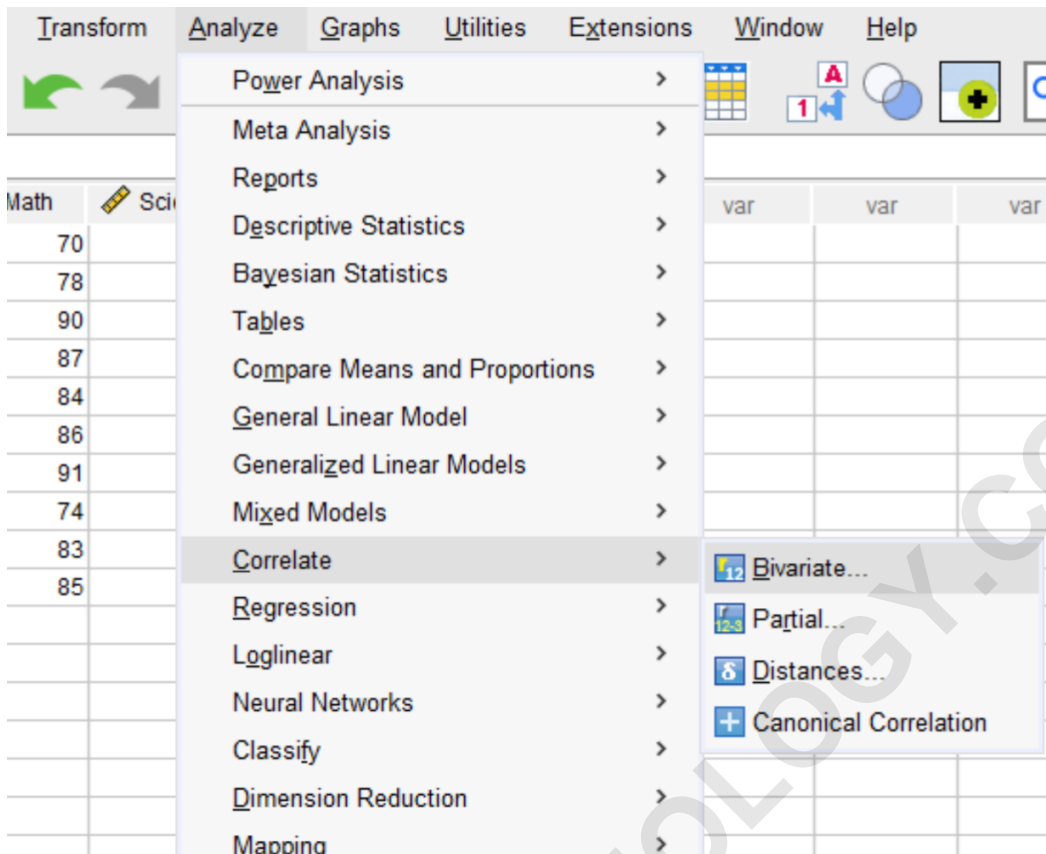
Transform Analyze Graphs Utilities Extensions Window Help

Math Sci var var var

70
78
90
87
84
86
91
74
83
85

Power Analysis
Meta Analysis
Reports
Descriptive Statistics
Bayesian Statistics
Tables
Compare Means and Proportions
General Linear Model
Generalized Linear Models
Mixed Models
Correlate
Regression
Loglinear
Neural Networks
Classify
Dimension Reduction
Mapping

Bivariate...
Partial...
Distances...
Canonical Correlation

OLOGY.C